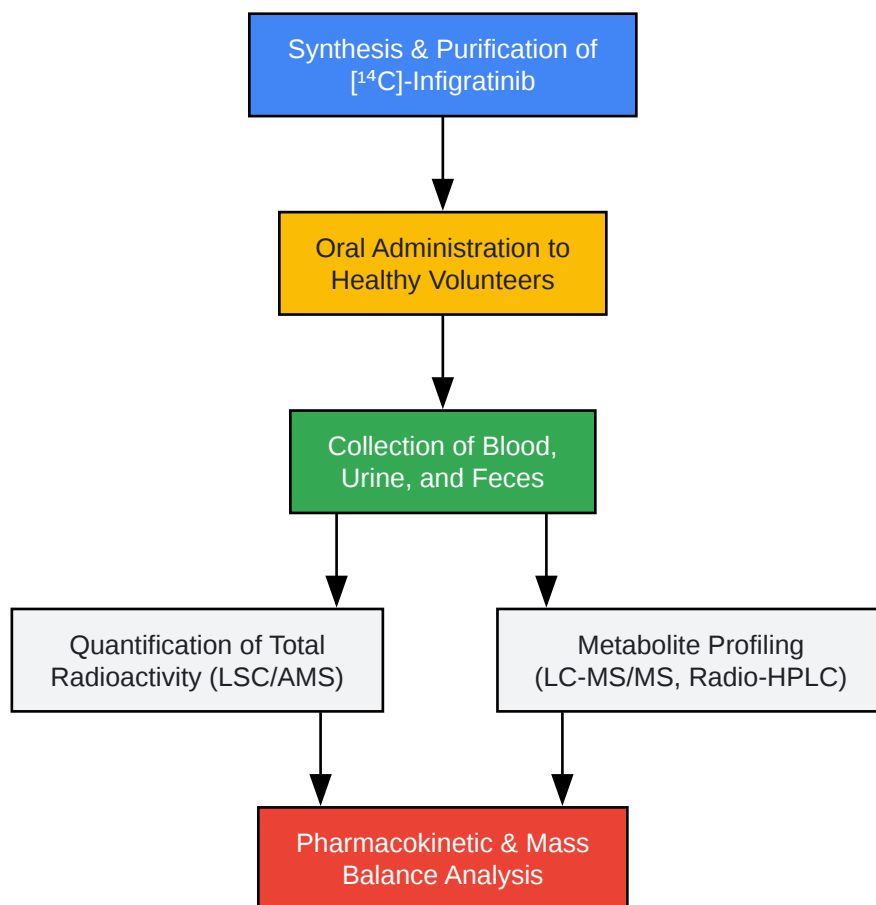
Synthesis & Purification of [$^{14}$C]-Infigratinib

Oral Administration to Healthy Volunteers

Collection of Blood, Urine, and Feces

Quantification of Total Radioactivity (LSC/AMS)

Metabolite Profiling (LC-MS/MS, Radio-HPLC)

Pharmacokinetic & Mass Balance Analysis